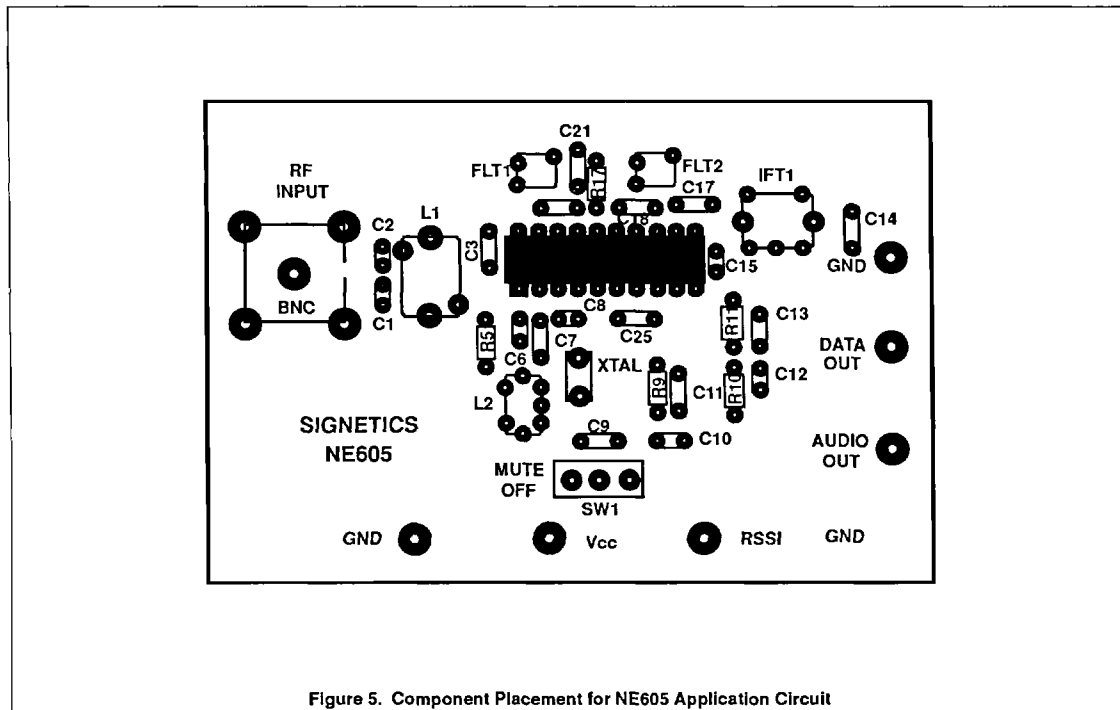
RF INPUT

BNC

C2

C1

L1

C3

FLT1

C21

R17

FLT2

C17

C18

IFT1

C14

GND

C15

C8

C25

R5

C6

C7

XTAL

R11

C13

DATA OUT

C12

R9

C11

R10

L2

SIGNETICS NE605

C9

C10

AUDIO OUT

MUTE OFF

SW1

GND

Vcc

RSSI

GND

Figure 5. Component Placement for NE605 Application Circuit